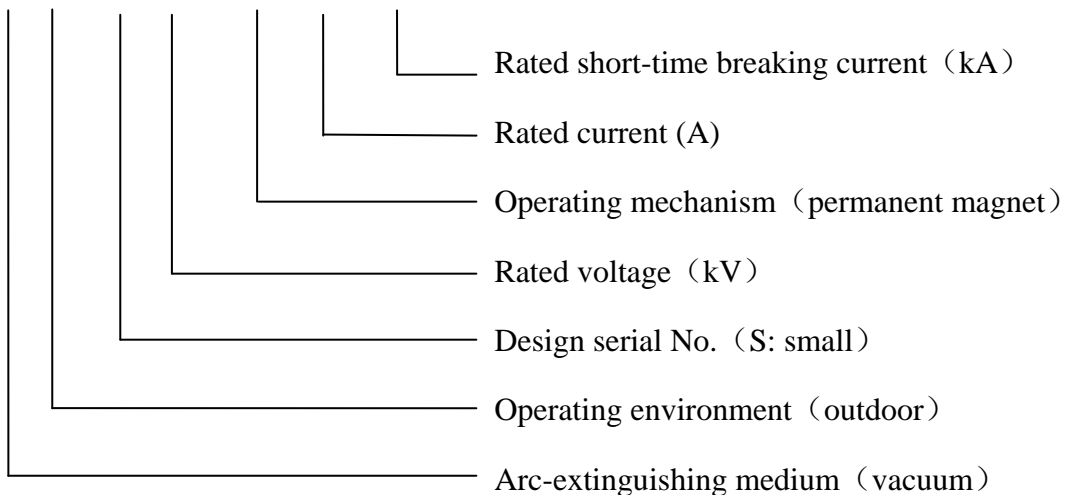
Rated short-time breaking current（kA）

Rated current (A)

Operating mechanism（permanent magnet）

Rated voltage（kV）

Design serial No.（S: small）

Operating environment（outdoor）

Arc-extinguishing medium（vacuum）